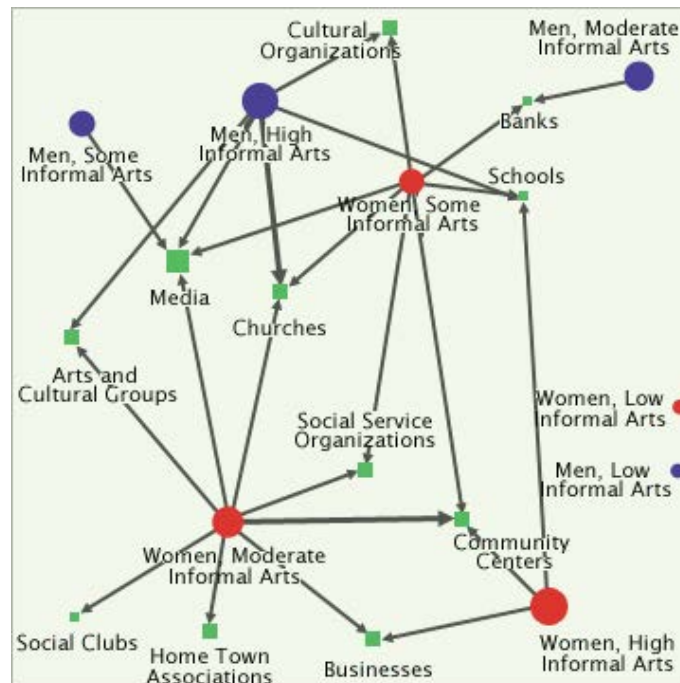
Cultural Organizations

Men, Moderate Informal Arts

Men, Some Informal Arts

Men, High Informal Arts

Banks

Schools

Women, Some Informal Arts

Media

Churches

Arts and Cultural Groups

Social Service Organizations

Women, Low Informal Arts

Men, Low Informal Arts

Women, Moderate Informal Arts

Community Centers

Social Clubs

Home Town Associations

Businesses

Women, High Informal Arts